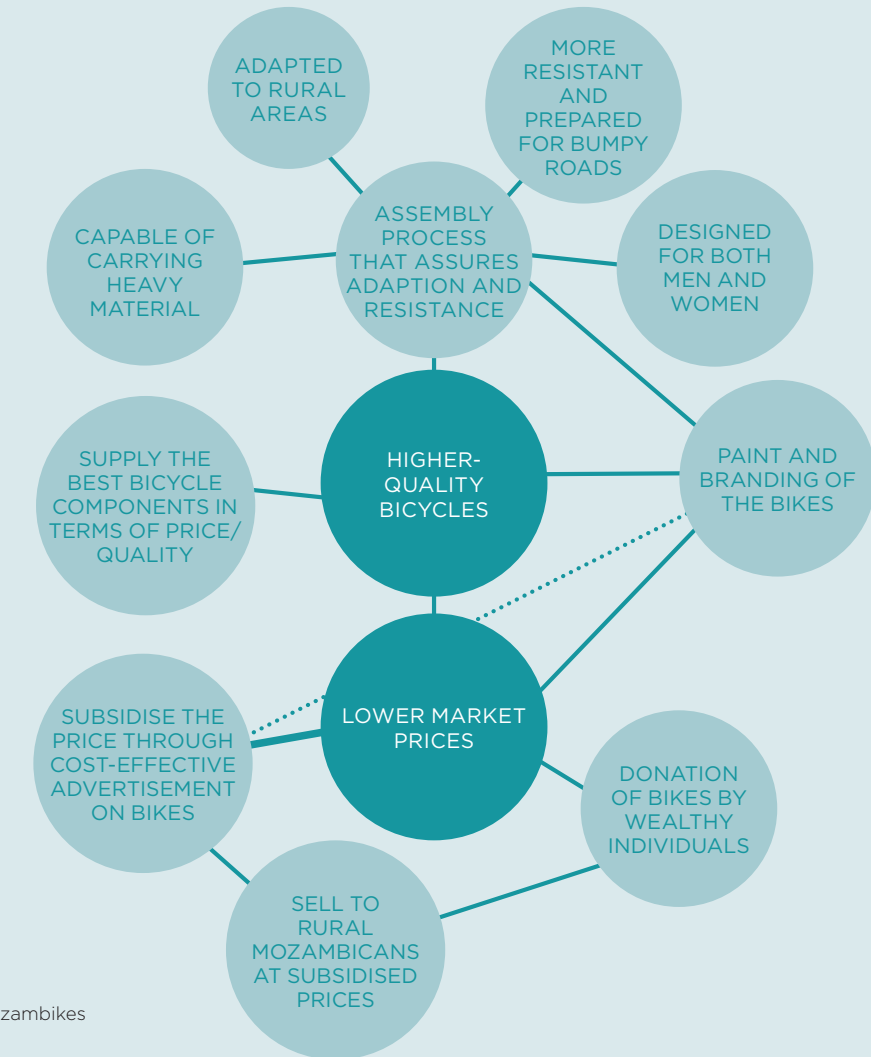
ADAPTED TO RURAL AREAS

MORE RESISTANT AND PREPARED FOR BUMPY ROADS

CAPABLE OF CARRYING HEAVY MATERIAL

ASSEMBLY PROCESS THAT ASSURES ADAPTION AND RESISTANCE

DESIGNED FOR BOTH MEN AND WOMEN

SUPPLY THE BEST BICYCLE COMPONENTS IN TERMS OF PRICE/ QUALITY

HIGHER-QUALITY BICYCLES

PAINT AND BRANDING OF THE BIKES

SUBSIDISE THE PRICE THROUGH COST-EFFECTIVE ADVERTISEMENT ON BIKES

LOWER MARKET PRICES

DONATION OF BIKES BY WEALTHY INDIVIDUALS

SELL TO RURAL MOZAMBICANS AT SUBSIDISED PRICES

zambikes